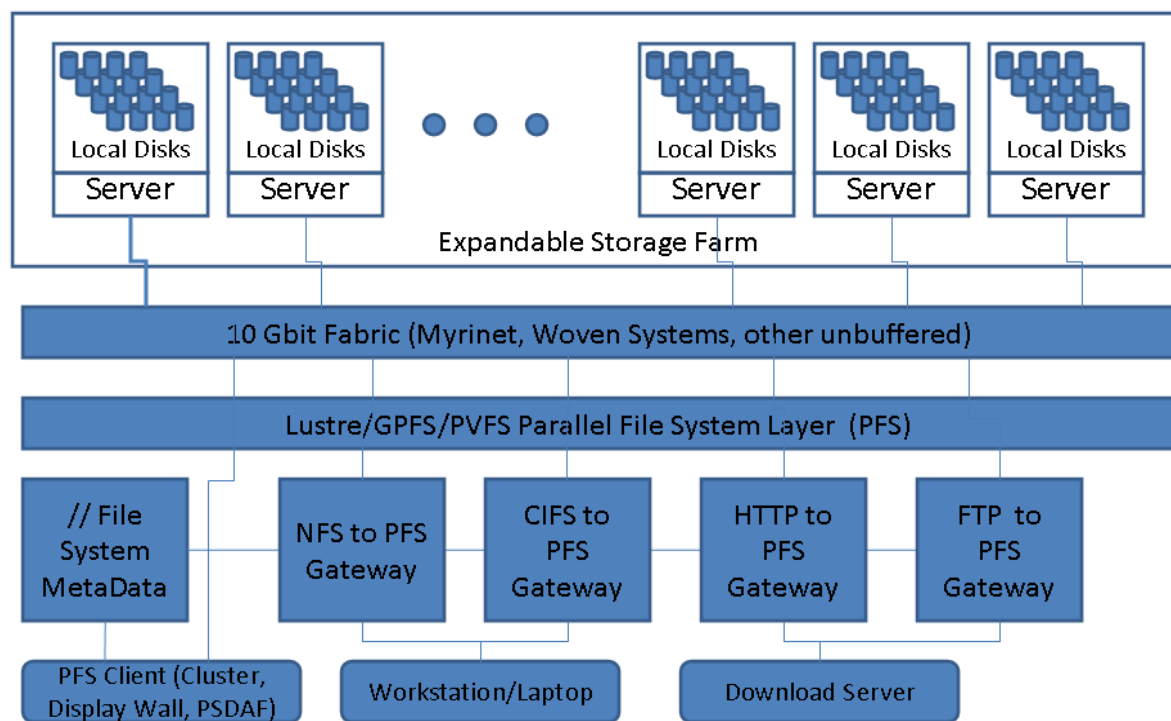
Local Disks
Server

Local Disks
Server

Local Disks
Server

Local Disks
Server

Local Disks
Server

Expandable Storage Farm

10 Gbit Fabric (Myrinet, Woven Systems, other unbuffered)

Lustre/GPFS/PVFS Parallel File System Layer (PFS)

// File System MetaData

NFS to PFS Gateway

CIFS to PFS Gateway

HTTP to PFS Gateway

FTP to PFS Gateway

PFS Client (Cluster, Display Wall, PSDAF)

Workstation/Laptop

Download Server